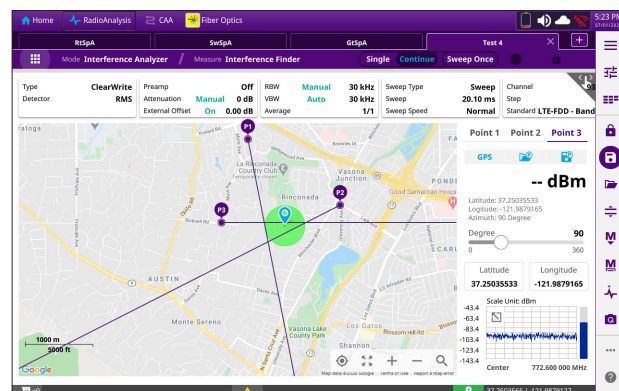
Home RadioAnalysis CAA Fiber Optics

5:23 PM 07/01/20

RtSpA SwSpA GtSpA Test 4

Mode Interference Analyzer / Measure Interference Finder

Single Continue Sweep Once

| Type | ClearWrite | Preamp | Off | RBW | Manual | 30 kHz | Sweep Type | Sweep | Channel |
|---|---|---|---|---|---|---|---|---|---|
| Detector | RMS | Attenuation | Manual 0 dB | VBW | Auto | 30 kHz | Sweep Time | 20.10 ms | Step |
| | | External Offset | On 0.00 dB | Average | | 1/1 | Sweep Speed | Normal | Standard LTE-FDD - Band |

Saratoga

P1

La Rinconada Country Club

Rinconada

Vasona Junction

P2

Good Samaritan Hospital

P3

AUSTIN

Monte Sereno

Vasona Lake County Park

Los Gatos

Shannon

Blossom Hill Rd

1000 m

5000 ft

Google

Map data ©2020 Google Terms of Use Report a map error

Point 1 Point 2 Point 3

GPS

-- dBm

Latitude: 37.25035533
Logitude: -121.9879165
Azimuth: 90 Degree

Degree 90

0 360

Latitude
37.25035533

Longitude
-121.9879165

Scale Unit: dBm

-43.4
-63.4
-83.4
-103.4
-123.4
-143.4

Center 772.600 000 MHz

37.25035533 / 121.9879165